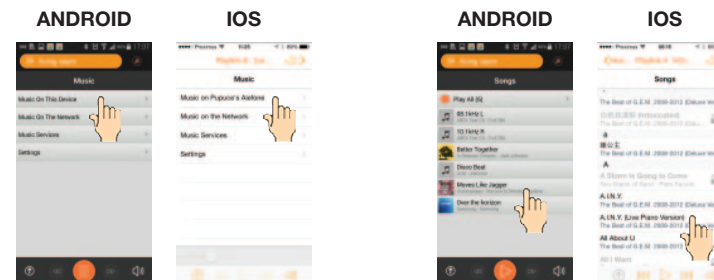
ANDROID

Music

Music On This Device

Music On The Network

Music Services

Settings

IOS

Music

Music on Pupuce's Asfone

Music on the Network

Music Services

Settings

ANDROID

Songs

Play All (6)

Better Together

Disco Beat

Moves Like Jagger

Over the horizon

IOS

Songs

The Best of G.E.M. 2008-2012 (Deluxe Ve

a

A

A Storm Is Going to Come

A.I.N.Y.

The Best of G.E.M. 2008-2012 (Deluxe Ve

A.I.N.Y. (Live Piano Version)

The Best of G.E.M. 2008-2012 (Deluxe Ve

All About U

The Best of G.E.M. 2008-2012 (Deluxe Ve